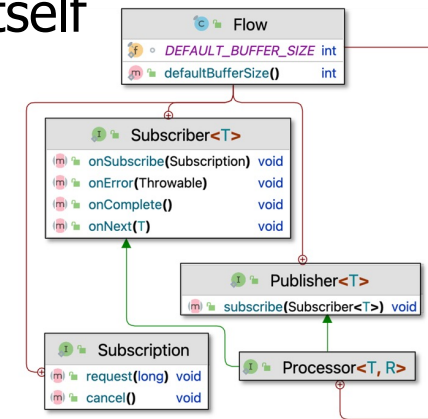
tself

c Flow
f DEFAULT_BUFFER_SIZE int
m defaultBufferSize() int

I Subscriber<T>
m onSubscribe(Subscription) void
m onError(Throwable) void
m onComplete() void
m onNext(T) void

I Publisher<T>
m subscribe(Subscriber<T>) void

I Subscription
m request(long) void
m cancel() void

I Processor<T, R>